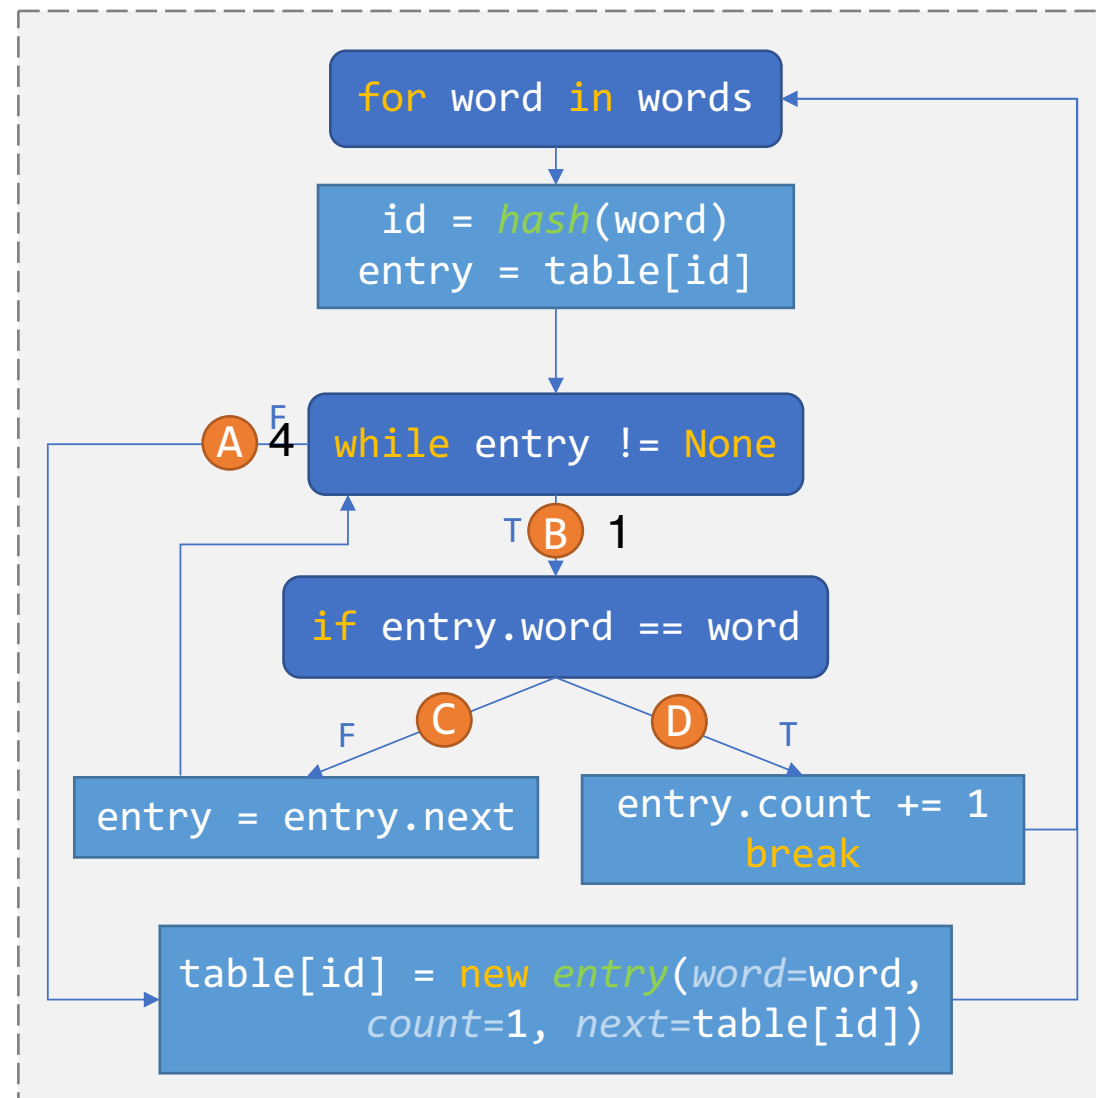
for word in words

id = hash(word)
entry = table[id]

F
A 4
while entry != None

T B 1

if entry.word == word

F C

D T

entry = entry.next

entry.count += 1
break

table[id] = new entry(word=word, count=1, next=table[id])